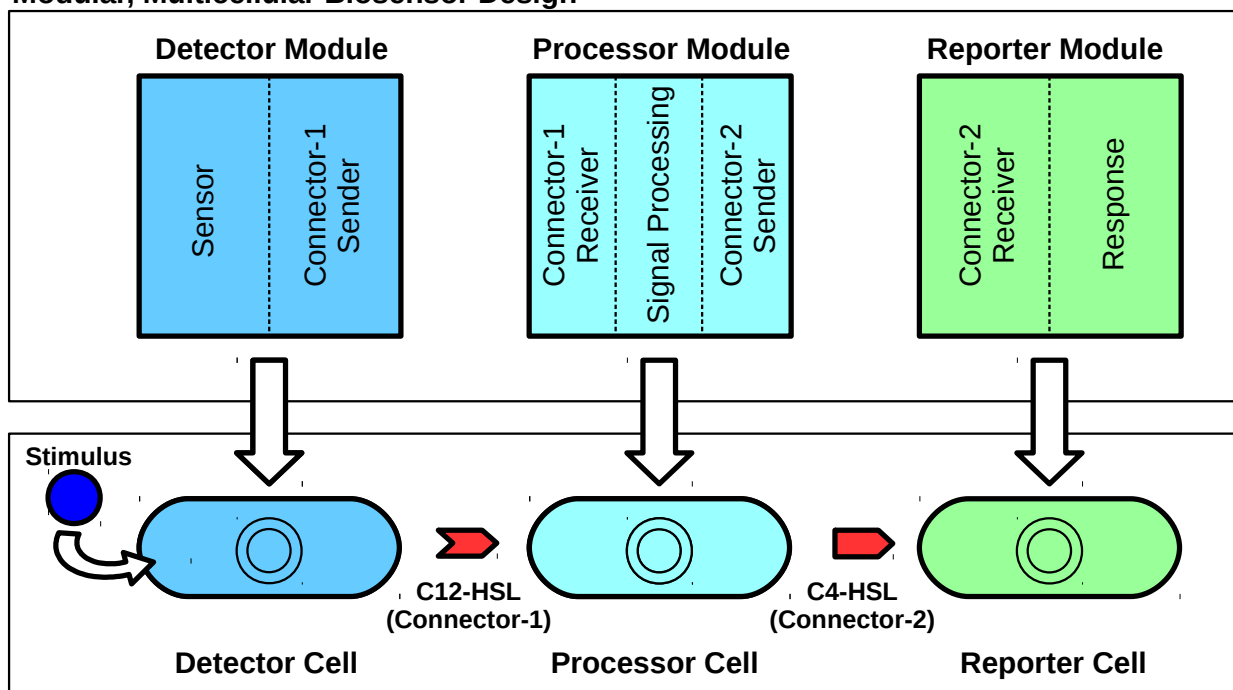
Modular, Multicellular Biosensor Design

Detector Module

Sensor

Connector-1 Sender

Processor Module

Connector-1 Receiver

Signal Processing

Connector-2 Sender

Reporter Module

Connector-2 Receiver

Response

Stimulus

C12-HSL (Connector-1)

C4-HSL (Connector-2)

Detector Cell

Processor Cell

Reporter Cell